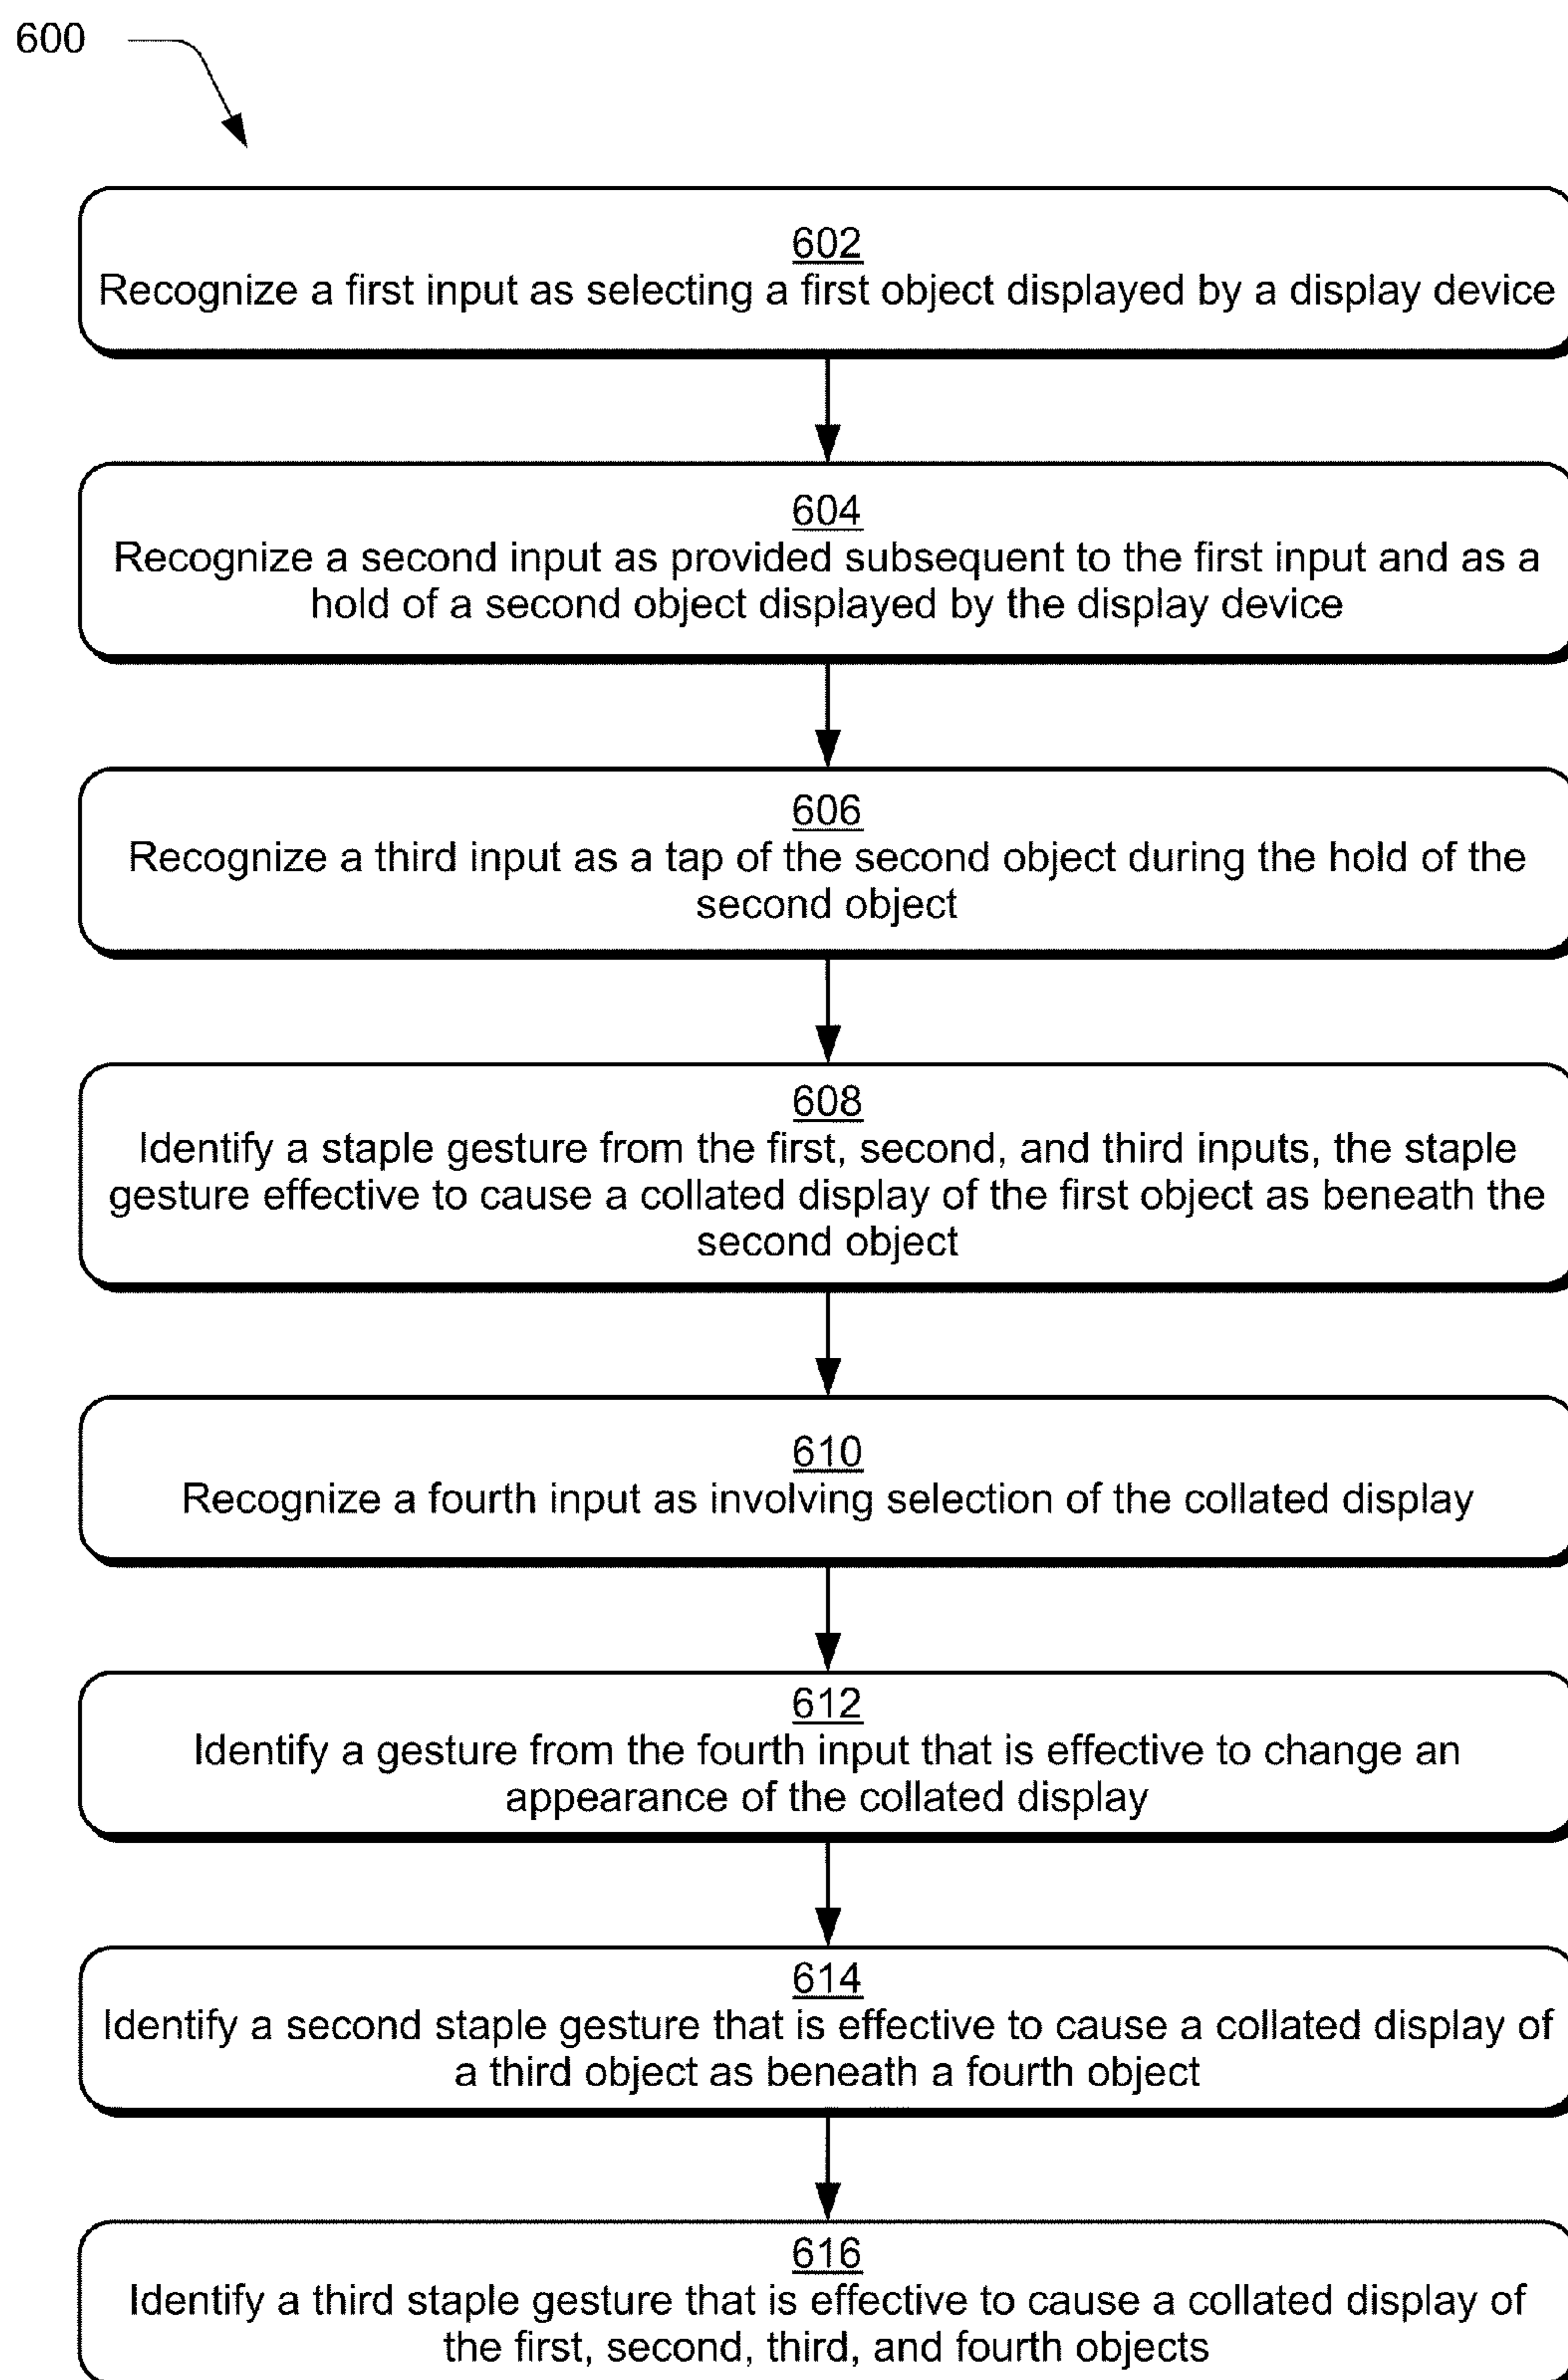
600

602
Recognize a first input as selecting a first object displayed by a display device

604
Recognize a second input as provided subsequent to the first input and as a hold of a second object displayed by the display device

606
Recognize a third input as a tap of the second object during the hold of the second object

608
Identify a staple gesture from the first, second, and third inputs, the staple gesture effective to cause a collated display of the first object as beneath the second object

610
Recognize a fourth input as involving selection of the collated display

612
Identify a gesture from the fourth input that is effective to change an appearance of the collated display

614
Identify a second staple gesture that is effective to cause a collated display of a third object as beneath a fourth object

616
Identify a third staple gesture that is effective to cause a collated display of the first, second, third, and fourth objects